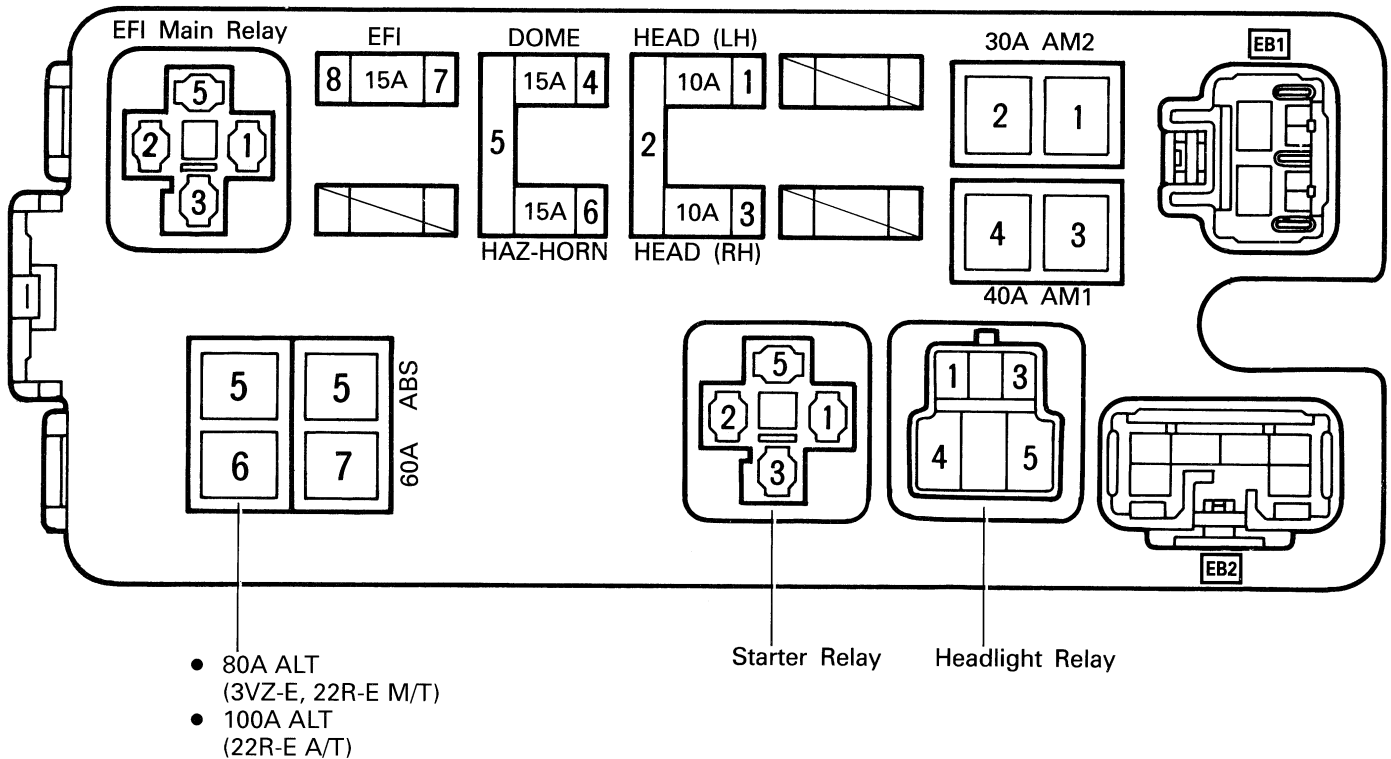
EFI Main Relay

5
2
1
3

EFI
8 15A 7

DOME
15A 4
5
15A 6
HAZ-HORN

HEAD (LH)
10A 1
2
10A 3
HEAD (RH)

30A AM2
2 1
4 3
40A AM1

EB1

I

5 5
6 7
ABS
60A

5
2
1
3

1 3
4 5

EB2

● 80A ALT
(3VZ-E, 22R-E M/T)
● 100A ALT
(22R-E A/T)

Starter Relay

Headlight Relay